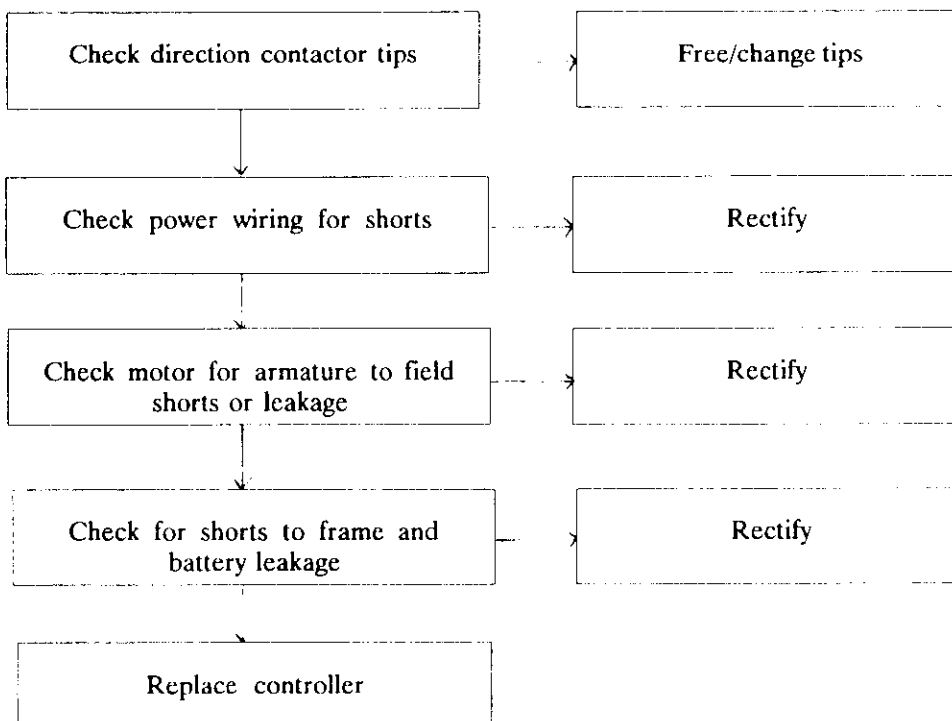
Check direction contactor tips

Free/change tips

Check power wiring for shorts

Rectify

Check motor for armature to field shorts or leakage

Rectify

Check for shorts to frame and battery leakage

Rectify

Replace controller